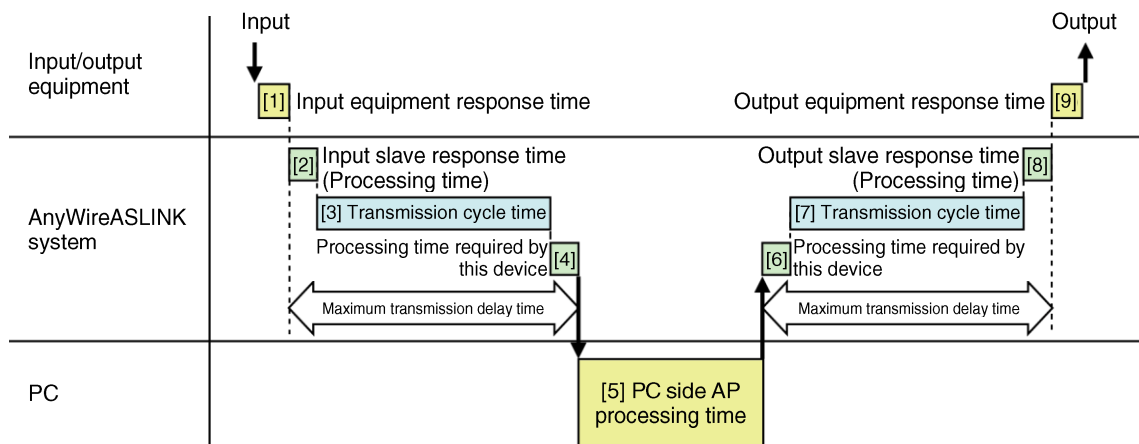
Input

Output

Input/output equipment

[1] Input equipment response time

Output equipment response time [9]

[2] Input slave response time (Processing time)

Output slave response time (Processing time) [8]

AnyWireASLINK system

[3] Transmission cycle time

[7] Transmission cycle time

Processing time required by this device [4]

[6] Processing time required by this device

Maximum transmission delay time

Maximum transmission delay time

PC

[5] PC side AP processing time